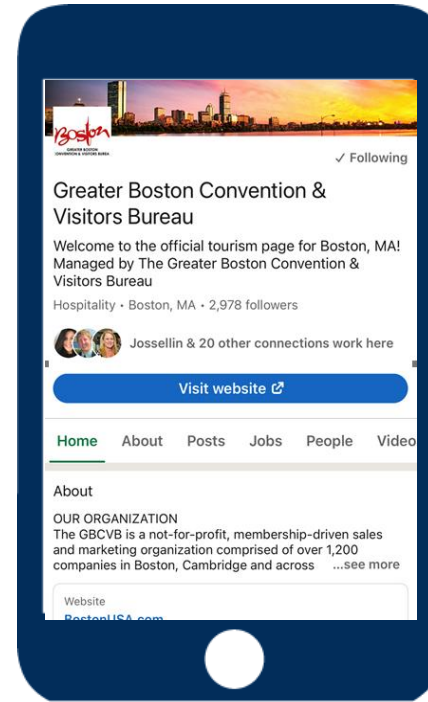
Boston
GREATER BOSTON CONVENTION & VISITORS BUREAU

✓ Following

Greater Boston Convention & Visitors Bureau

Welcome to the official tourism page for Boston, MA! Managed by The Greater Boston Convention & Visitors Bureau

Hospitality • Boston, MA • 2,978 followers

Jossellin & 20 other connections work here

Visit website

Home About Posts Jobs People Video

About

OUR ORGANIZATION
The GBCVB is a not-for-profit, membership-driven sales and marketing organization comprised of over 1,200 companies in Boston, Cambridge and across ...see more

Website
BostonUSA.com